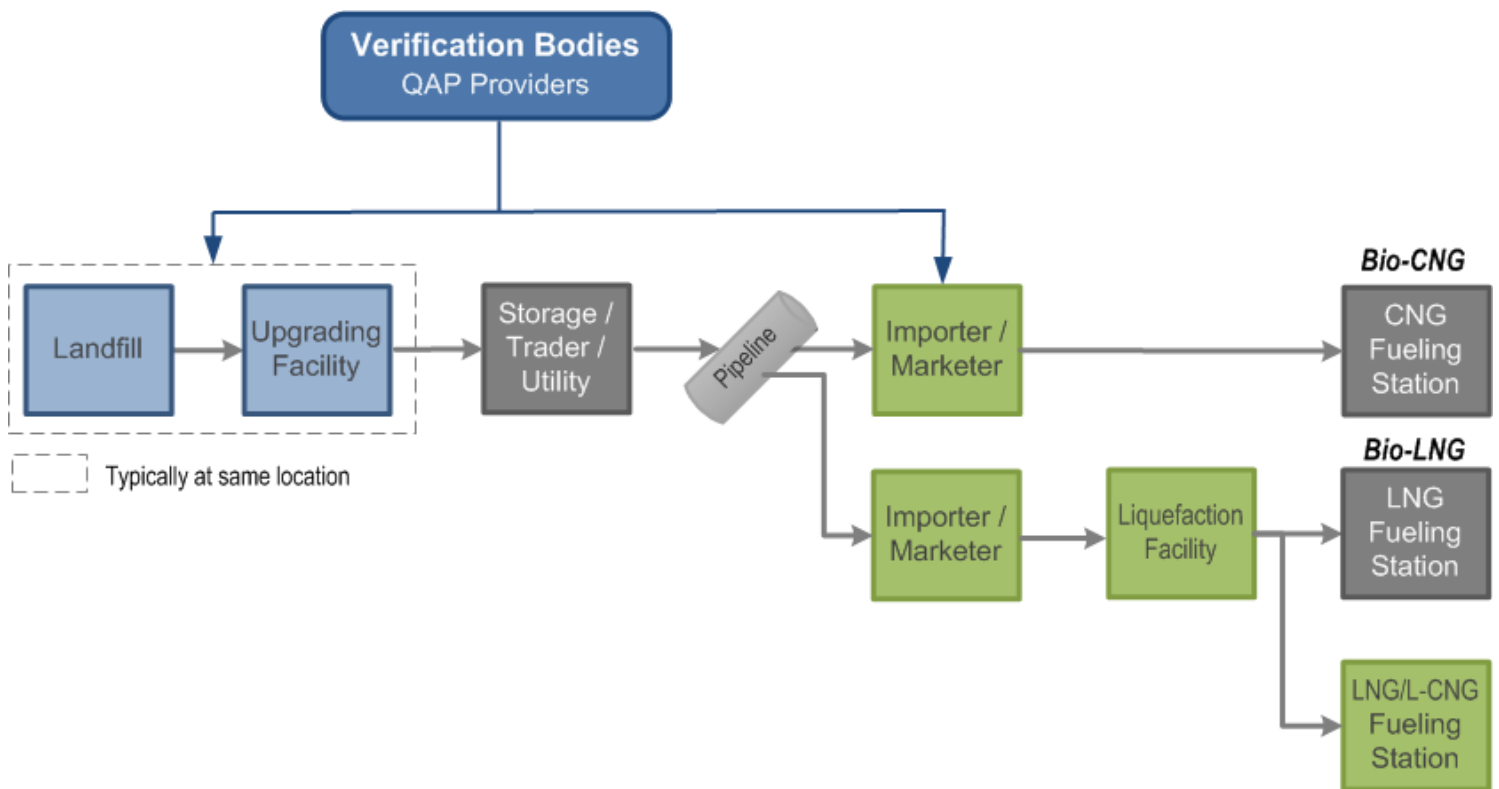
Verification Bodies
QAP Providers

Landfill

Upgrading Facility

Storage / Trader / Utility

Pipeline

Importer / Marketer

Bio-CNG

CNG Fueling Station

Typically at same location

Importer / Marketer

Liquefaction Facility

Bio-LNG

LNG Fueling Station

LNG/L-CNG Fueling Station